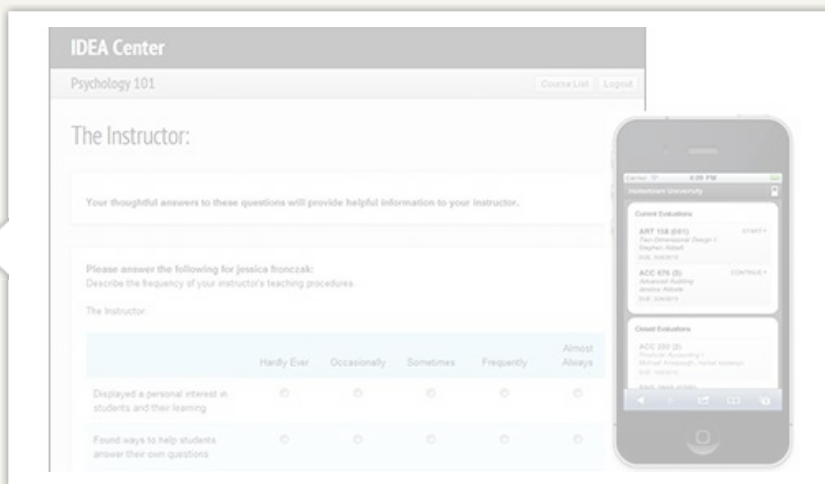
IDEA Center

Psychology 101

Course List Logout

The Instructor:

Your thoughtful answers to these questions will provide helpful information to your instructor.

Please answer the following for jessica fronczak:
Describe the frequency of your instructor's teaching procedures.

The Instructor:

| | Hardly Ever | Occasionally | Sometimes | Frequently | Almost Always |
|---|---|---|---|---|---|
| Displayed a personal interest in students and their learning | | | | | |
| Found ways to help students answer their own questions | | | | | |

Carrier 4:20 PM

Institution University

Current Evaluations

ART 158 (001)
Two-Dimensional Design I
Stephen Abbott
DUE: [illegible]
START

ACC 676 (3)
Advanced Auditing
Jessica Abbott
DUE: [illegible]
CONTINUE

Closed Evaluations

ACC 200 (2)
Principles Accounting I
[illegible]
DUE: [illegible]

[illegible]